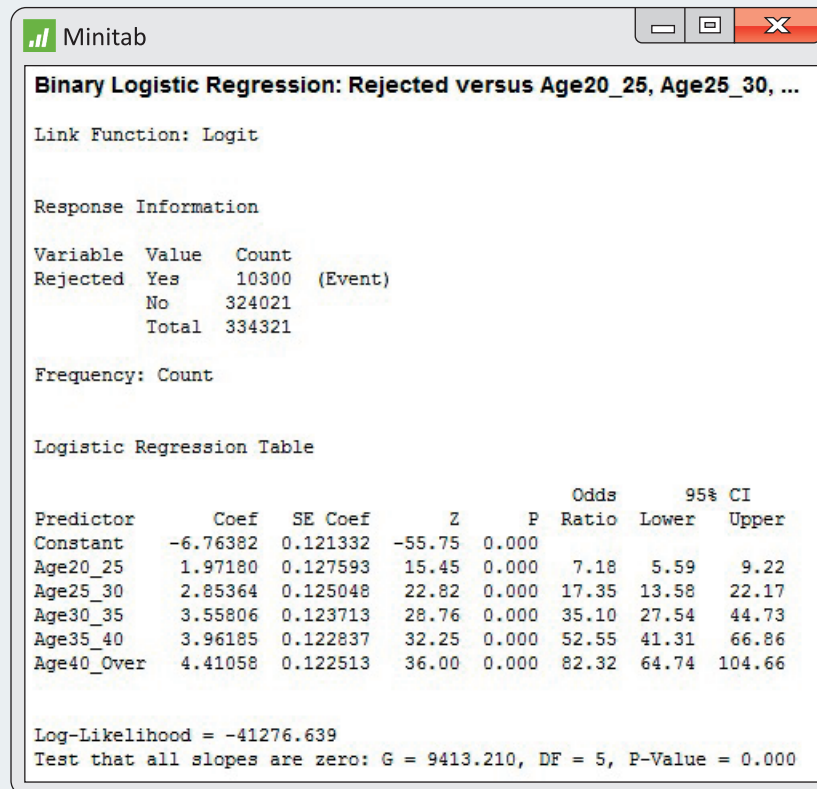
Minitab

Binary Logistic Regression: Rejected versus Age20_25, Age25_30, ...

Link Function: Logit

Response Information

| Variable | Value | Count | |
|---|---|---|---|
| Rejected | Yes | 10300 | (Event) |
| | No | 324021 | |
| | Total | 334321 | |

Frequency: Count

Logistic Regression Table

| Predictor | Coef | SE Coef | Z | P | Odds Ratio | 95% CI Lower | 95% CI Upper |
|---|---|---|---|---|---|---|---|
| Constant | -6.76382 | 0.121332 | -55.75 | 0.000 | | | |
| Age20_25 | 1.97180 | 0.127593 | 15.45 | 0.000 | 7.18 | 5.59 | 9.22 |
| Age25_30 | 2.85364 | 0.125048 | 22.82 | 0.000 | 17.35 | 13.58 | 22.17 |
| Age30_35 | 3.55806 | 0.123713 | 28.76 | 0.000 | 35.10 | 27.54 | 44.73 |
| Age35_40 | 3.96185 | 0.122837 | 32.25 | 0.000 | 52.55 | 41.31 | 66.86 |
| Age40_Over | 4.41058 | 0.122513 | 36.00 | 0.000 | 82.32 | 64.74 | 104.66 |

Log-Likelihood = -41276.639
Test that all slopes are zero: G = 9413.210, DF = 5, P-Value = 0.000